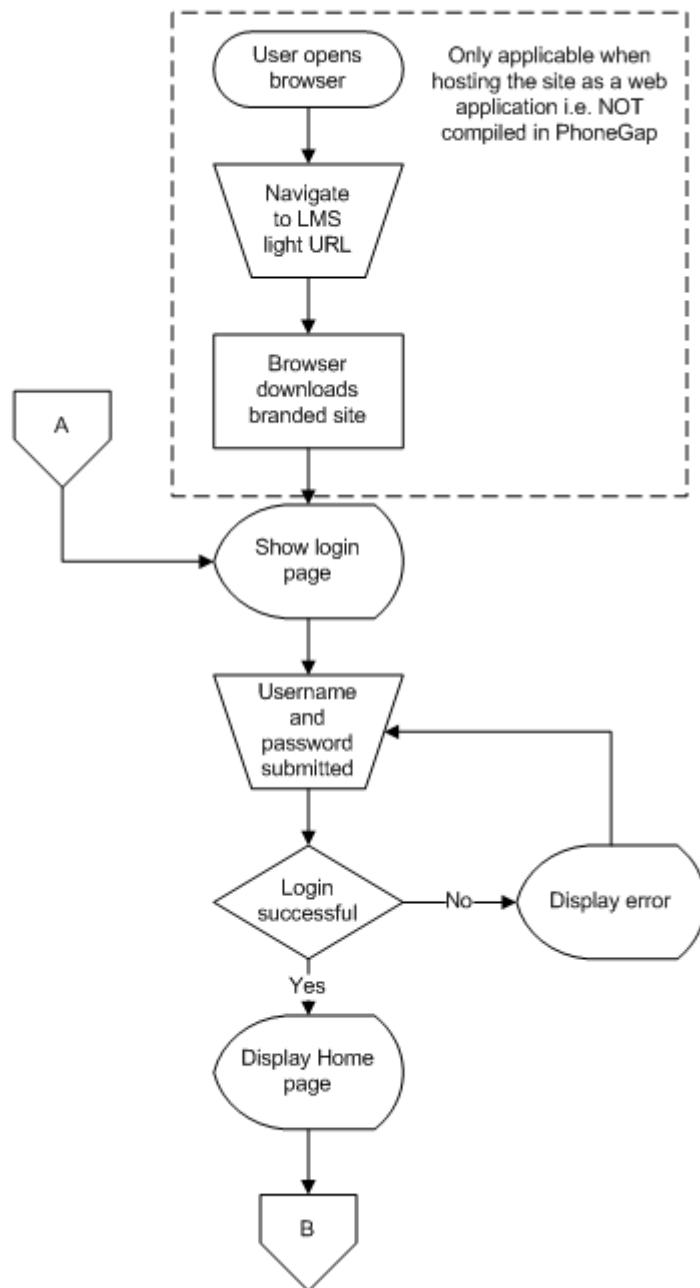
User opens browser

Only applicable when hosting the site as a web application i.e. NOT compiled in PhoneGap

Navigate to LMS light URL

Browser downloads branded site

A

Show login page

Username and password submitted

Login successful

No

Display error

Yes

Display Home page

B